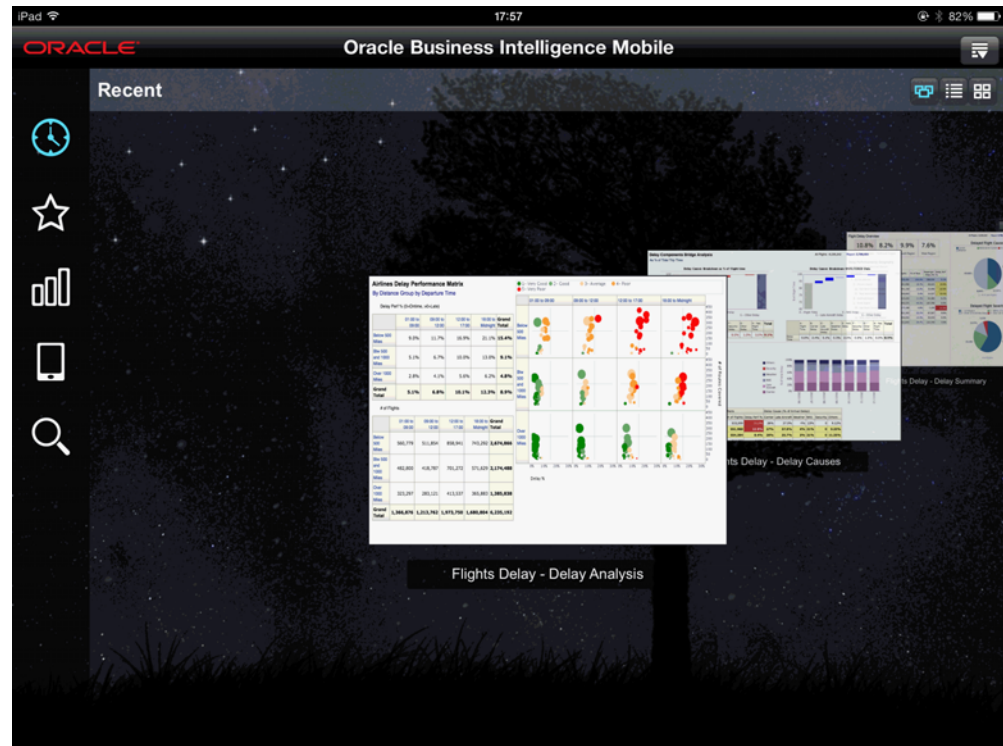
iPad 17:57 82%

ORACLE Oracle Business Intelligence Mobile

Recent

Airlines Delay Performance Matrix
By Distance Group by Departure Time

Flights Delay - Delay Analysis

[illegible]nts Delay - Delay Causes

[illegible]ts Delay - Delay Summary